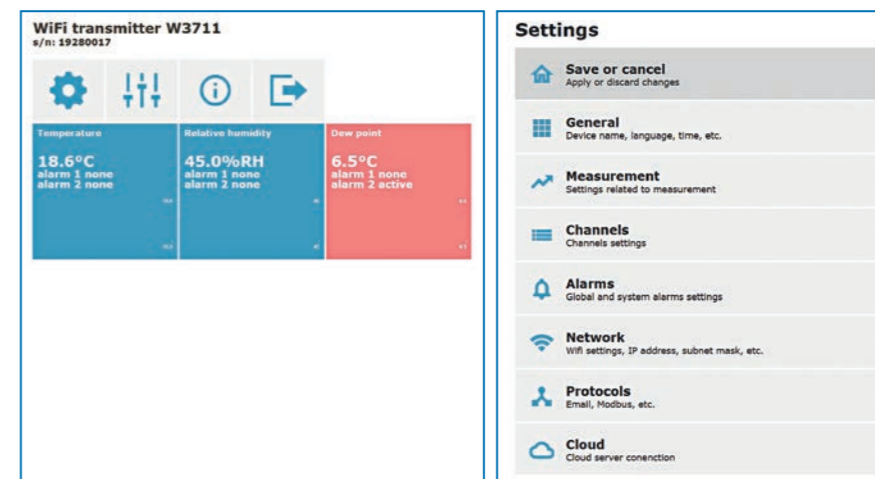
WiFi transmitter W3711
s/n: 19280017

Temperature
18.6°C
alarm 1 none
alarm 2 none

Relative humidity
45.0%RH
alarm 1 none
alarm 2 none

Dew point
6.5°C
alarm 1 none
alarm 2 active

Settings

Save or cancel
Apply or discard changes

General
Device name, language, time, etc.

Measurement
Settings related to measurement

Channels
Channels settings

Alarms
Global and system alarms settings

Network
Wifi settings, IP address, subnet mask, etc.

Protocols
Email, Modbus, etc.

Cloud
Cloud server conenction